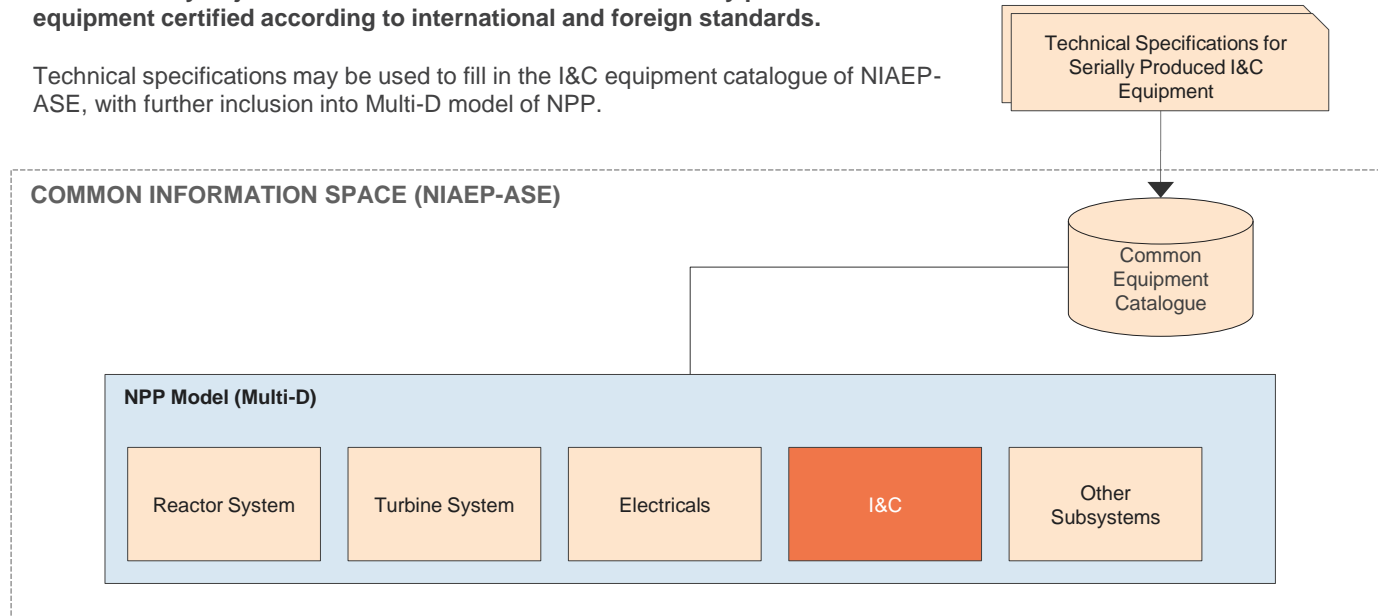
equipment certified according to international and foreign standards.

Technical specifications may be used to fill in the I&C equipment catalogue of NIAEP-ASE, with further inclusion into Multi-D model of NPP.

Technical Specifications for Serially Produced I&C Equipment

COMMON INFORMATION SPACE (NIAEP-ASE)

Common Equipment Catalogue

NPP Model (Multi-D)

Reactor System

Turbine System

Electricals

I&C

Other Subsystems